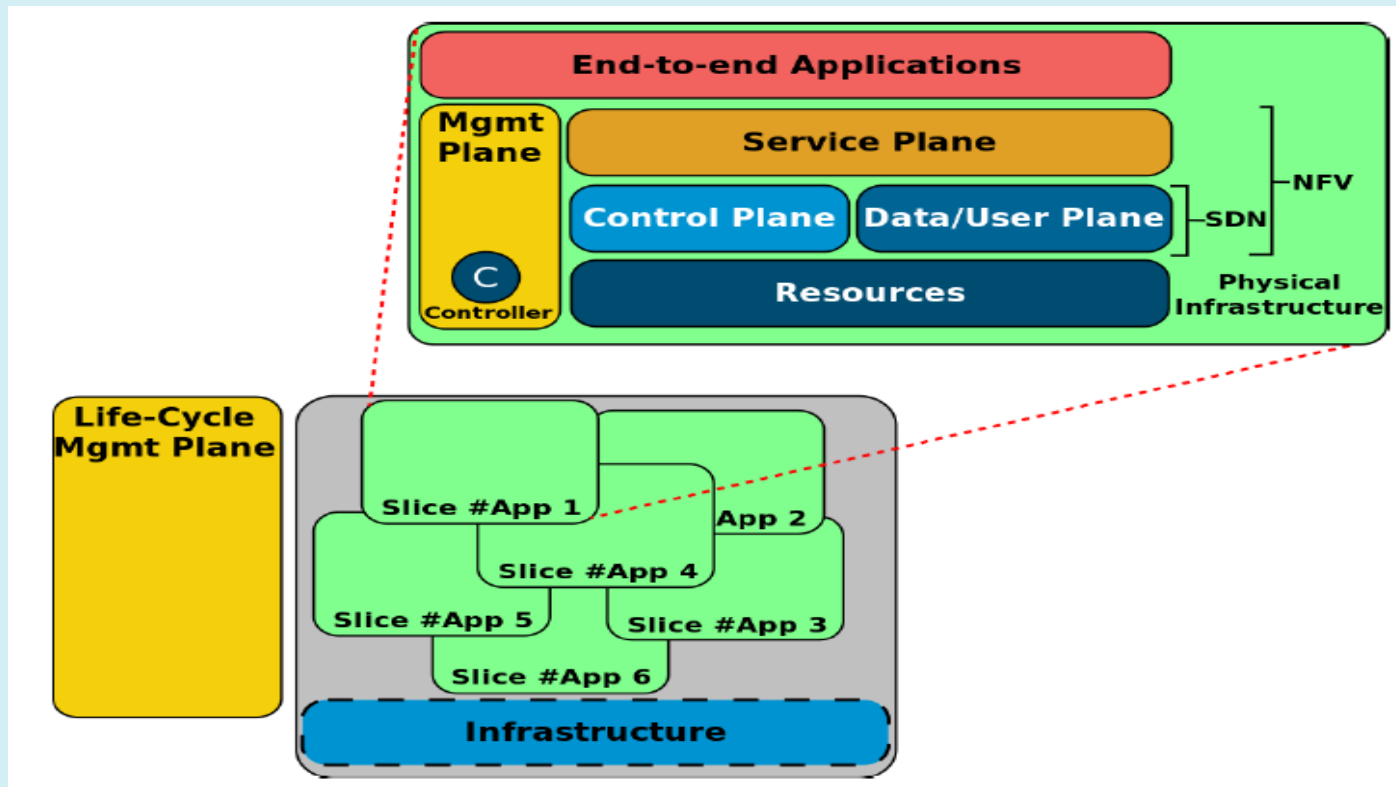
End-to-end Applications

Mgmt Plane

C

Controller

Service Plane

Control Plane

Data/User Plane

SDN

NFV

Resources

Physical Infrastructure

Life-Cycle Mgmt Plane

Slice #App 1

App 2

Slice #App 4

Slice #App 5

Slice #App 3

Slice #App 6

Infrastructure